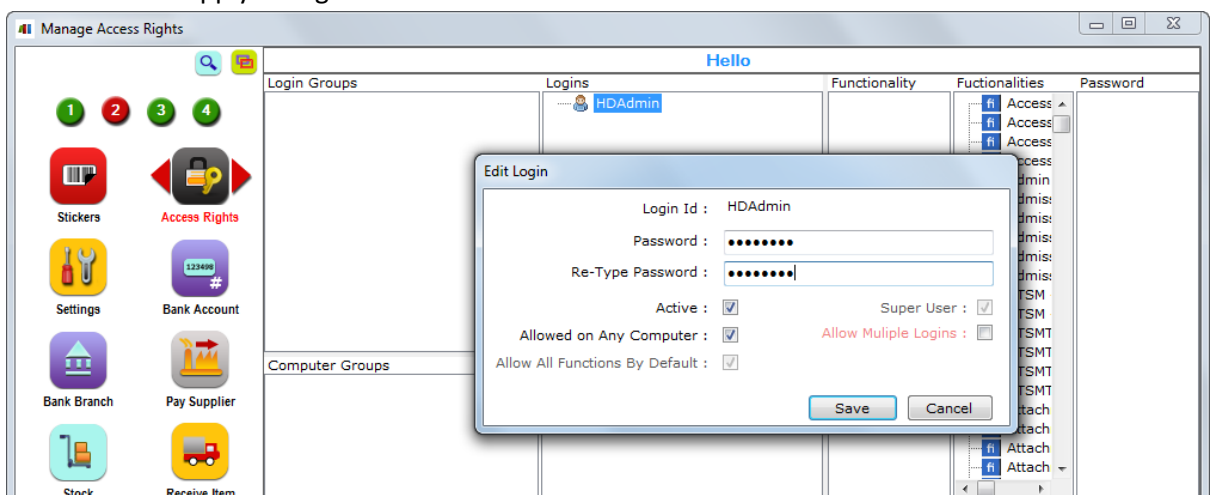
Manage Access Rights

1 2 3 4

Stickers

Access Rights

Settings

123456 #

Bank Account

Bank Branch

Pay Supplier

Stock

Receive Item

Hello

Login Groups

Logins

HDAdmin

Functionality

Fuctionalities

Password

fi Access

fi Access

fi Access

ccess

dmin

dmis

dmis

dmis

dmis

dmis

TSM

TSM

TSMT

TSMT

TSMT

TSMT

ttach

ttach

fi Attach

fi Attach

Computer Groups

Edit Login

Login Id : HDAdmin

Password : ••••••••

Re-Type Password : ••••••••

Active :

Super User :

Allowed on Any Computer :

Allow Muliple Logins :

Allow All Functions By Default :

Save

Cancel